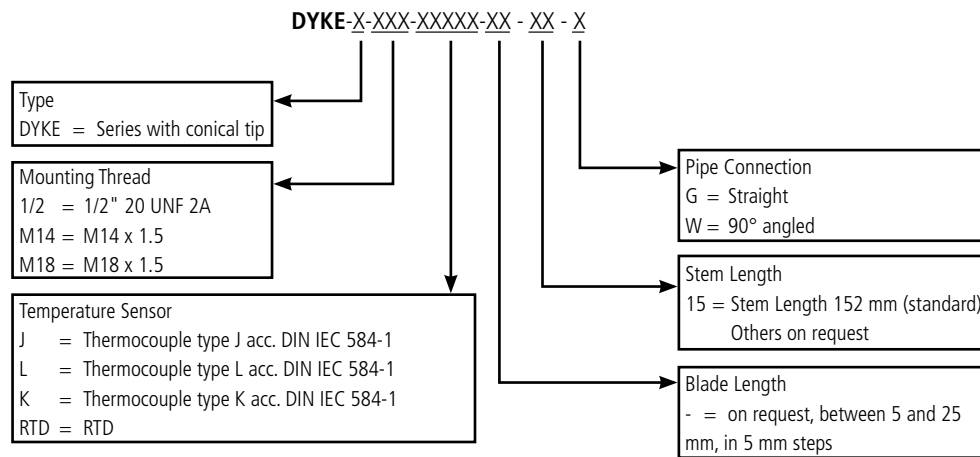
DYKE-X-XXX-XXXXX-XX - XX - X

Type
DYKE = Series with conical tip

Mounting Thread
1/2 = 1/2" 20 UNF 2A
M14 = M14 x 1.5
M18 = M18 x 1.5

Temperature Sensor
J = Thermocouple type J acc. DIN IEC 584-1
L = Thermocouple type L acc. DIN IEC 584-1
K = Thermocouple type K acc. DIN IEC 584-1
RTD = RTD

Pipe Connection
G = Straight
W = 90° angled

Stem Length
15 = Stem Length 152 mm (standard)
Others on request

Blade Length
- = on request, between 5 and 25 mm, in 5 mm steps